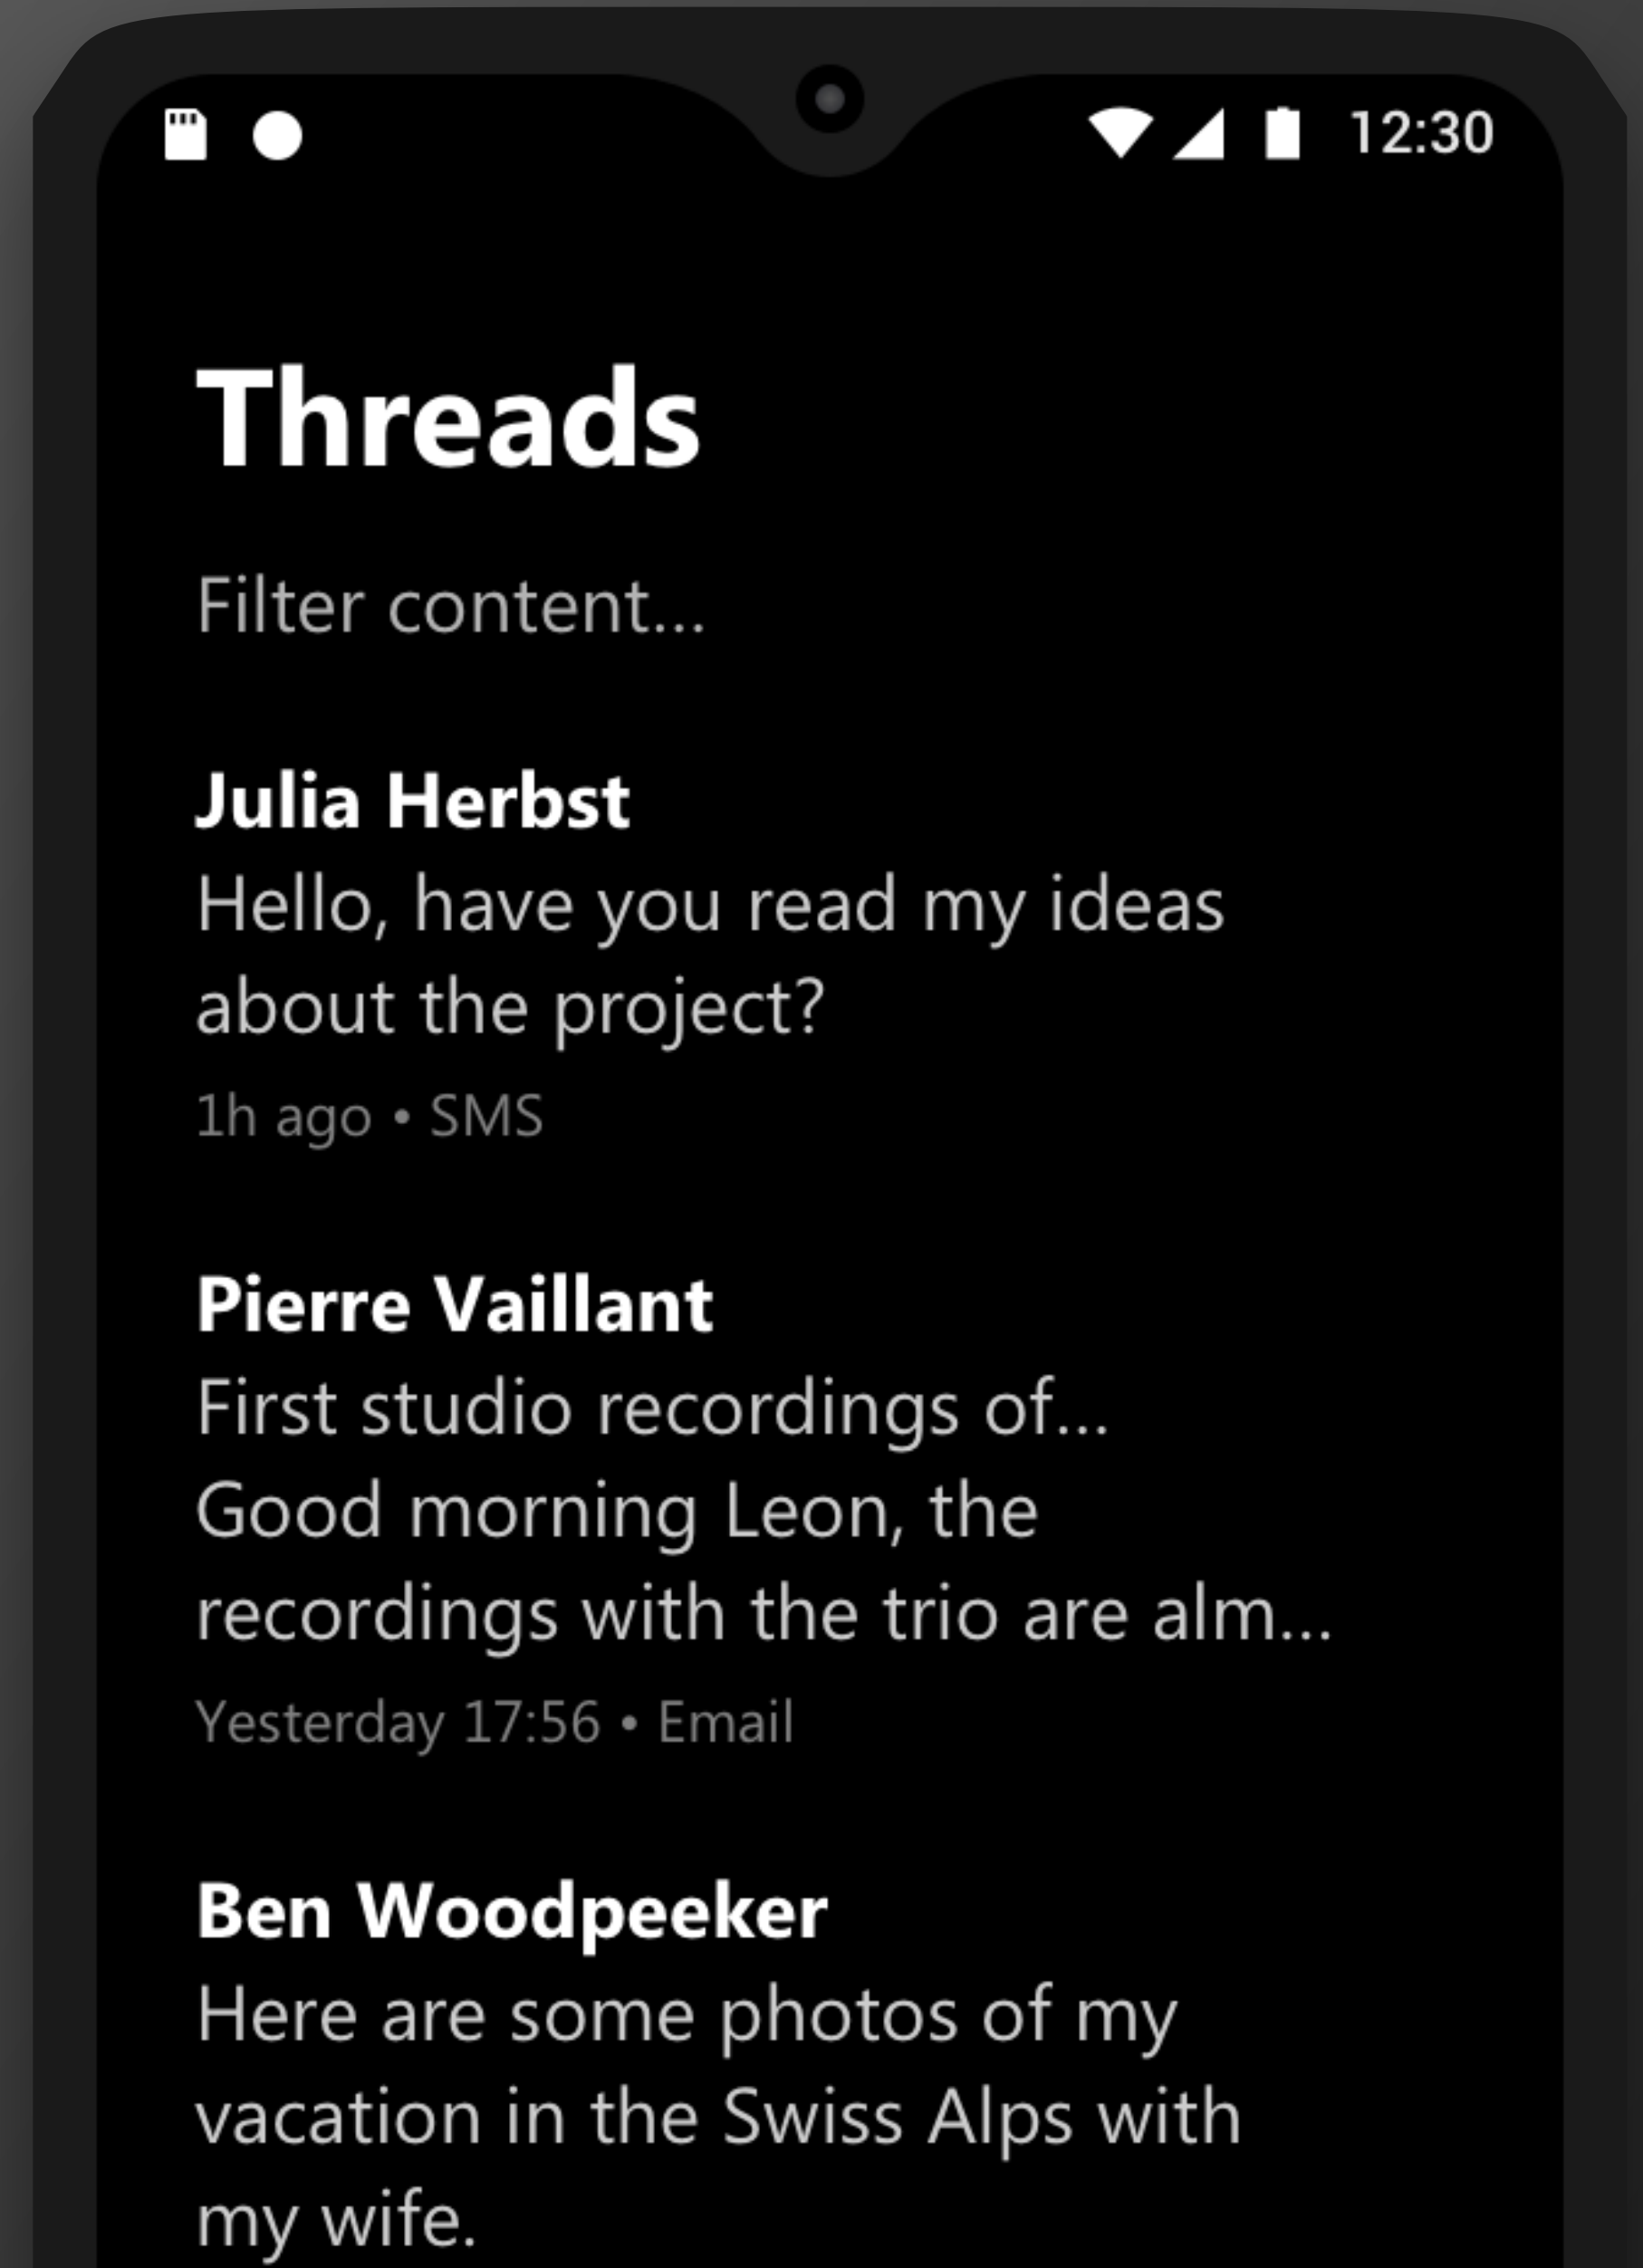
12:30

Threads

Filter content...

Julia Herbst
Hello, have you read my ideas about the project?
1h ago • SMS

Pierre Vaillant
First studio recordings of...
Good morning Leon, the recordings with the trio are alm...
Yesterday 17:56 • Email

Ben Woodpeeker
Here are some photos of my vacation in the Swiss Alps with my wife.